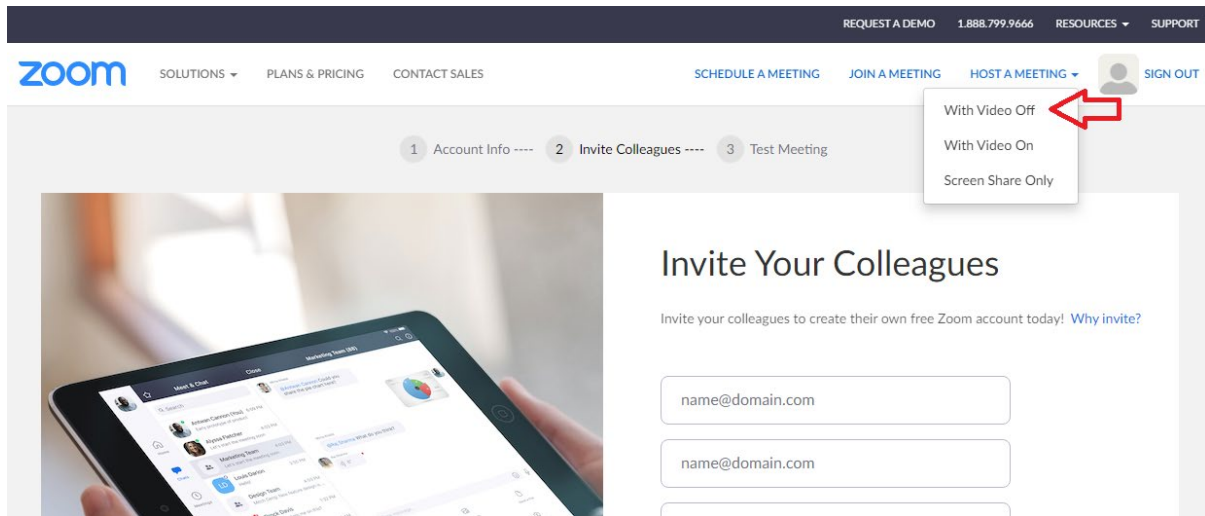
REQUEST A DEMO 1.888.799.9666 RESOURCES ▾ SUPPORT

zoom SOLUTIONS ▾ PLANS & PRICING CONTACT SALES SCHEDULE A MEETING JOIN A MEETING HOST A MEETING ▾ SIGN OUT

With Video Off
With Video On
Screen Share Only

1 Account Info ---- 2 Invite Colleagues ---- 3 Test Meeting

Invite Your Colleagues

Invite your colleagues to create their own free Zoom account today! Why invite?

name@domain.com

name@domain.com